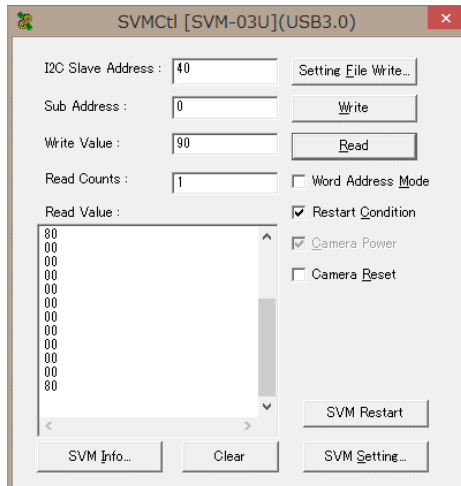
SVMCtl [SVM-03U](USB3.0)

I2C Slave Address : 40

Sub Address : 0

Write Value : 90

Read Counts : 1

Read Value :

80
00
00
00
00
00
00
00
00
00
00
80

Setting File Write...

Write

Read

Word Address Mode

Restart Condition

Camera Power

Camera Reset

SVM Restart

SVM Info...

Clear

SVM Setting...